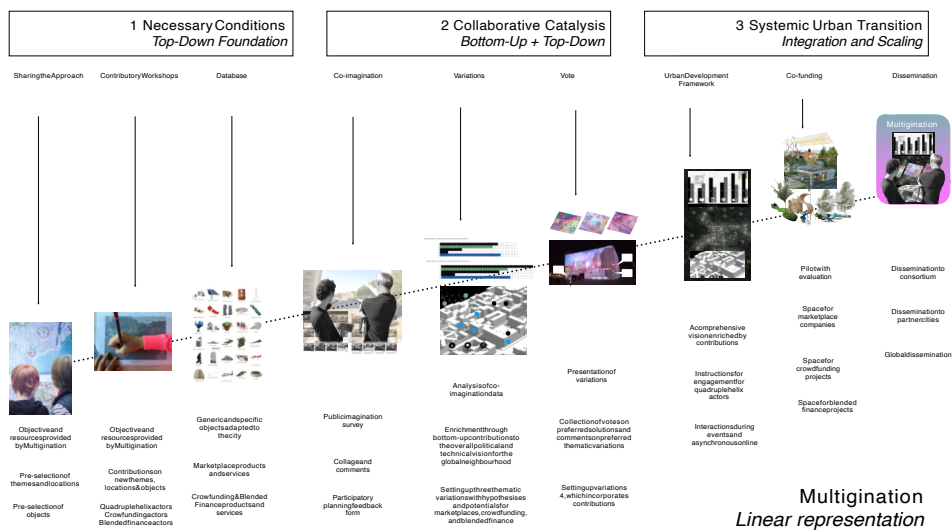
1 Necessary Conditions
Top-Down Foundation

2 Collaborative Catalysis
Bottom-Up + Top-Down

3 Systemic Urban Transition
Integration and Scaling

SharingtheApproach

ContributoryWorkshops

Database

Co-imagination

Variations

Vote

UrbanDevelopment Framework

Co-funding

Dissemination

Multigination

Objectiveand resourcesprovided byMultigination

Pre-selectionof themesandlocations

Pre-selectionof objects

Objectiveand resourcesprovided byMultigination

Contributionson newthemes, locations&objects

Quadruplehelixactors Crowfundingactors Blendedfinanceactors

Genericandspecific objectsadaptedto thecity

Marketplaceproducts andservices

Crowfunding&Blended Financeproductsand services

Publicimagination survey

Collageand comments

Participatory planningfeedback form

Analysisofco-imaginationdata

Enrichmentthrough bottom-upcontributionsto theoverallpoliticaland technicalvisionforthe globalneighbourhood

Settingupthreethematic variationswithhypothesises andpotentialsfor marketplaces,crowdfunding, andblendedfinance

Presentationof variations

Collectionofvoteson preferredsolutionsand commentsonpreferred thematicvariations

Settingupvariations 4,whichincorporates contributions

Acomprehensive visionenrichedby contributions

Instructionsfor engagementfor quadruplehelix actors

Interactionsduring eventsand asynchronousonline

Pilotwith evaluation

Spacefor marketplace companies

Spacefor crowdfunding projects

Spaceforblended financeprojects

Disseminationto consortium

Disseminationto partnercities

Globaldissemination

Multigination
Linear representation